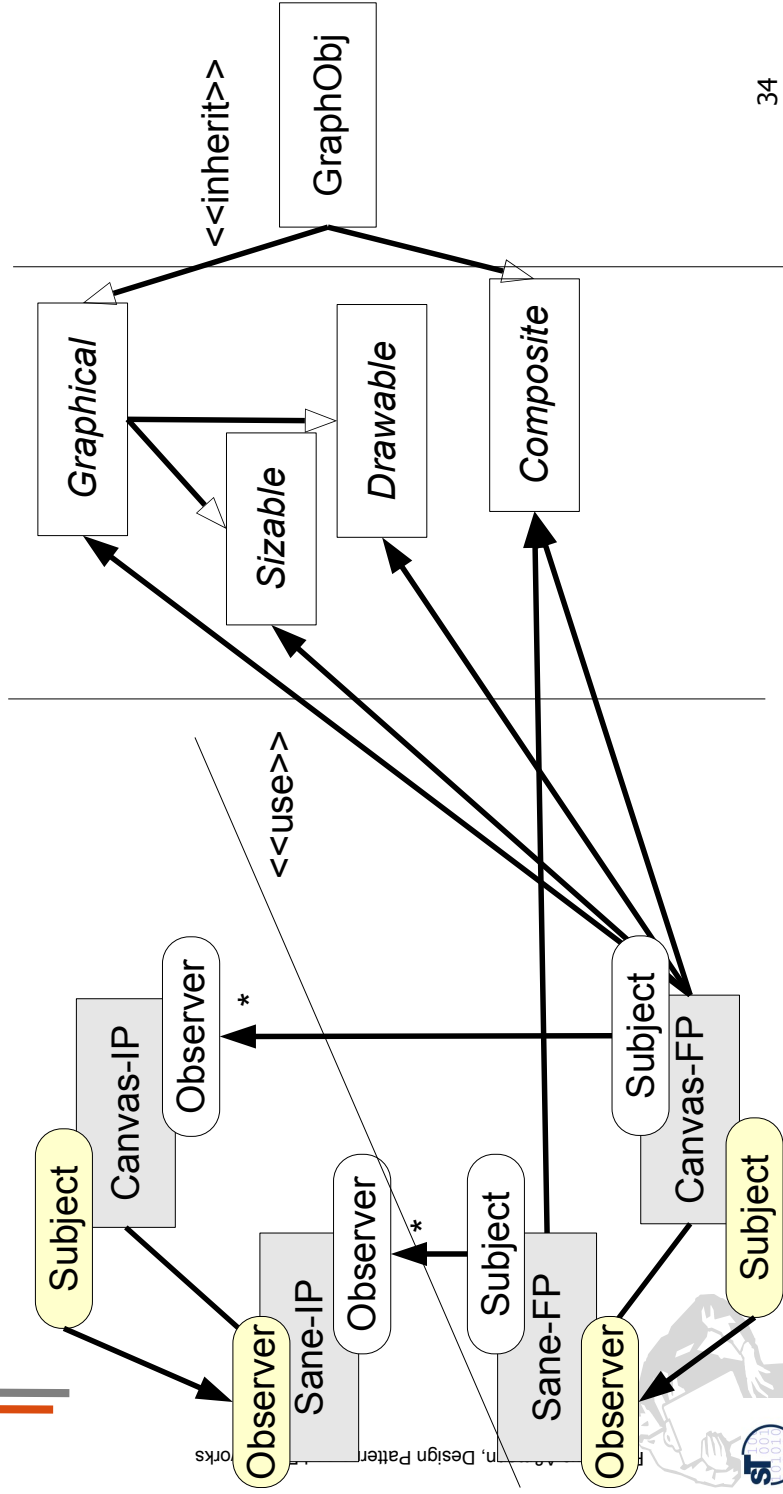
34

GraphObj

<<inherit>>

Graphical

Sizable

Drawable

Composite

<<use>>

Observer

Canvas-IP

Subject

*

Subject

Canvas-FP

Subject

Observer

Sane-IP

Observer

*

Subject

Sane-FP

Observer

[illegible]n, Design Patterns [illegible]orks